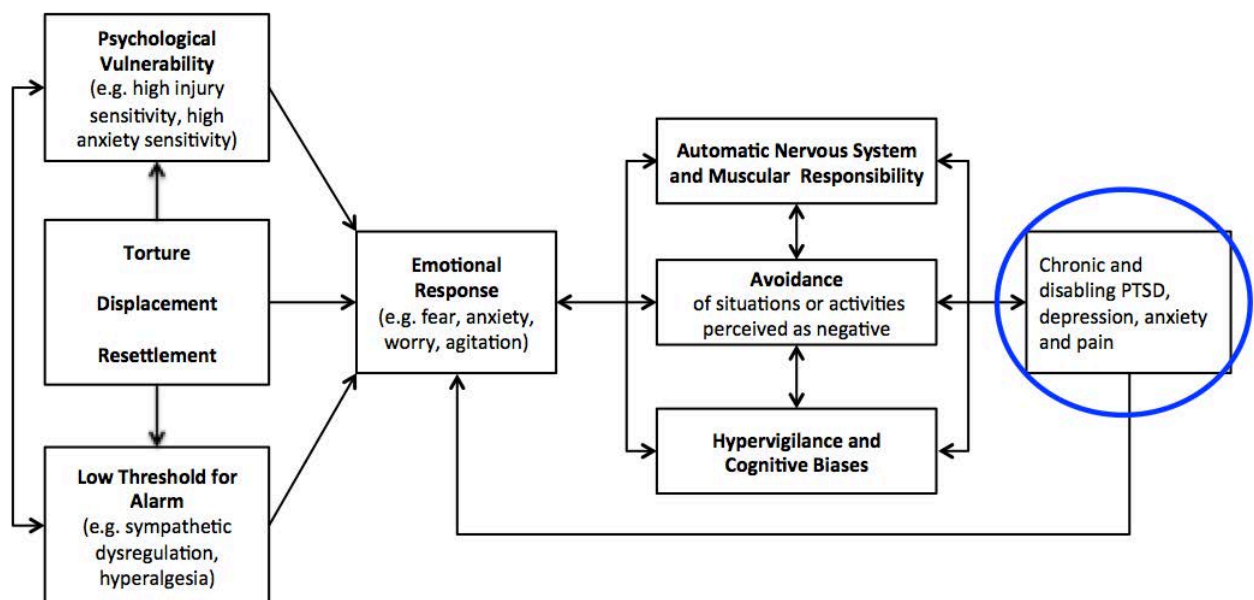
**Psychological Vulnerability**
(e.g. high injury sensitivity, high anxiety sensitivity)

**Torture**

**Displacement**

**Resettlement**

**Low Threshold for Alarm**
(e.g. sympathetic dysregulation, hyperalgesia)

**Emotional Response**
(e.g. fear, anxiety, worry, agitation)

**Automatic Nervous System and Muscular Responsibility**

**Avoidance**
of situations or activities perceived as negative

**Hypervigilance and Cognitive Biases**

Chronic and disabling PTSD, depression, anxiety and pain